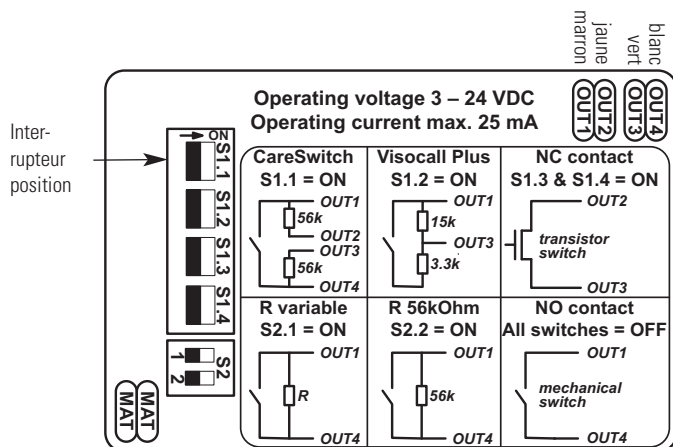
marron
jaune
vert
blanc

OUT1
OUT2
OUT3
OUT4

Operating voltage 3 – 24 VDC
Operating current max. 25 mA

Interrupteur position

ON
S1.1
S1.2
S1.3
S1.4

S2
1
2

MAT
MAT

| CareSwitch S1.1 = ON | Visocall Plus S1.2 = ON | NC contact S1.3 & S1.4 = ON |
|---|---|---|
| OUT1 56k OUT2 OUT3 56k OUT4 | OUT1 15k OUT3 3.3k | OUT2 transistor switch OUT3 |
| **R variable S2.1 = ON** | **R 56kOhm S2.2 = ON** | **NO contact All switches = OFF** |
| OUT1 R OUT4 | OUT1 56k OUT4 | OUT1 mechanical switch OUT4 |